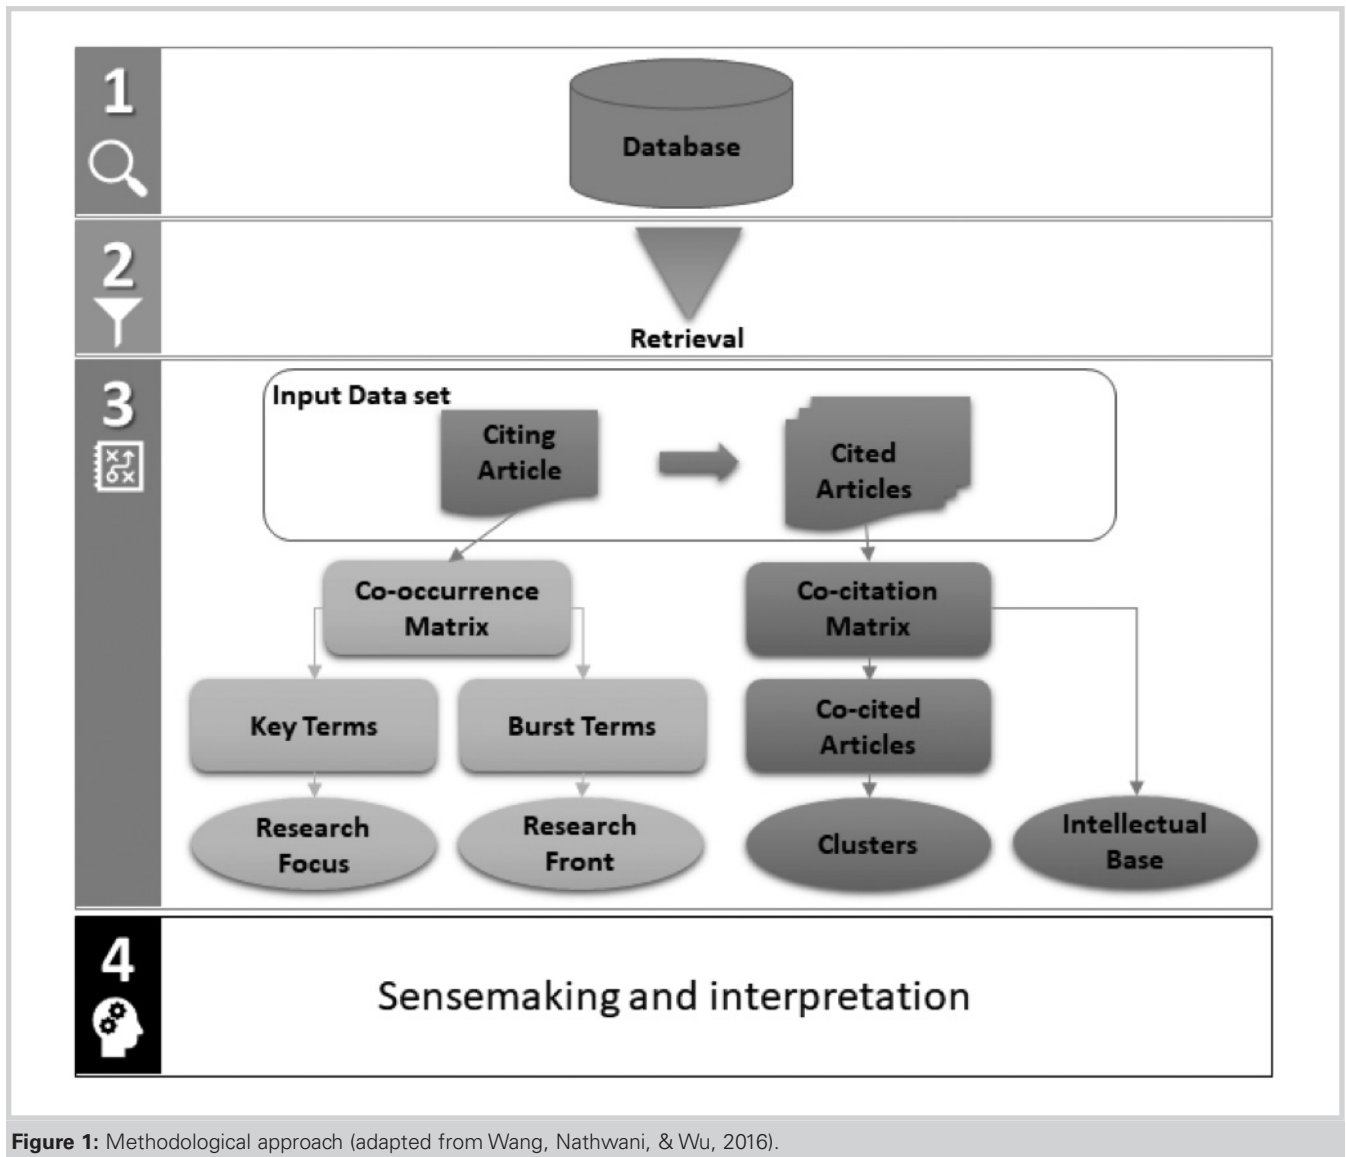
1

Database

2

Retrieval

3

Input Data set

Citing Article

Cited Articles

Co-occurrence Matrix

Co-citation Matrix

Key Terms

Burst Terms

Co-cited Articles

Research Focus

Research Front

Clusters

Intellectual Base

4

Sensemaking and interpretation

**Figure 1:** Methodological approach (adapted from Wang, Nathwani, & Wu, 2016).